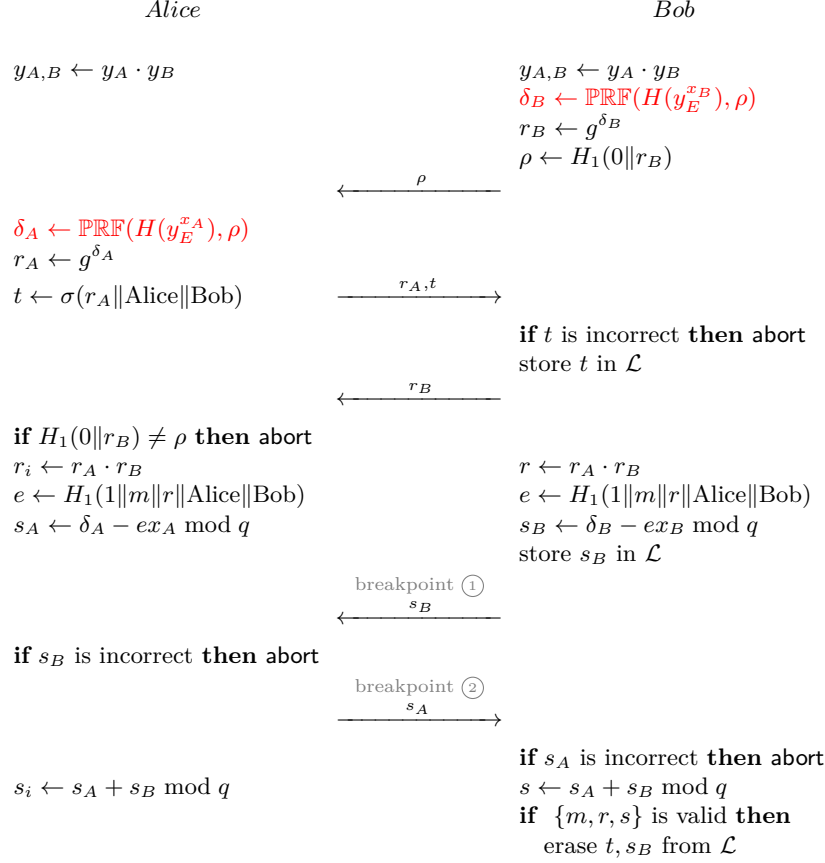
*Alice* *Bob*

$y_{A,B} \leftarrow y_A \cdot y_B$

$y_{A,B} \leftarrow y_A \cdot y_B$
$\delta_B \leftarrow \mathbb{PRF}(H(y_E^{x_B}), \rho)$
$r_B \leftarrow g^{\delta_B}$
$\rho \leftarrow H_1(0\|r_B)$

$\rho$

$\delta_A \leftarrow \mathbb{PRF}(H(y_E^{x_A}), \rho)$
$r_A \leftarrow g^{\delta_A}$
$t \leftarrow \sigma(r_A\|\text{Alice}\|\text{Bob})$

$r_A, t$

**if** $t$ is incorrect **then** abort
store $t$ in $\mathcal{L}$

$r_B$

**if** $H_1(0\|r_B) \neq \rho$ **then** abort
$r_i \leftarrow r_A \cdot r_B$
$e \leftarrow H_1(1\|m\|r\|\text{Alice}\|\text{Bob})$
$s_A \leftarrow \delta_A - ex_A \bmod q$

$r \leftarrow r_A \cdot r_B$
$e \leftarrow H_1(1\|m\|r\|\text{Alice}\|\text{Bob})$
$s_B \leftarrow \delta_B - ex_B \bmod q$
store $s_B$ in $\mathcal{L}$

breakpoint ①
$s_B$

**if** $s_B$ is incorrect **then** abort

breakpoint ②
$s_A$

**if** $s_A$ is incorrect **then** abort
$s \leftarrow s_A + s_B \bmod q$
**if** $\{m, r, s\}$ is valid **then**
erase $t, s_B$ from $\mathcal{L}$

$s_i \leftarrow s_A + s_B \bmod q$